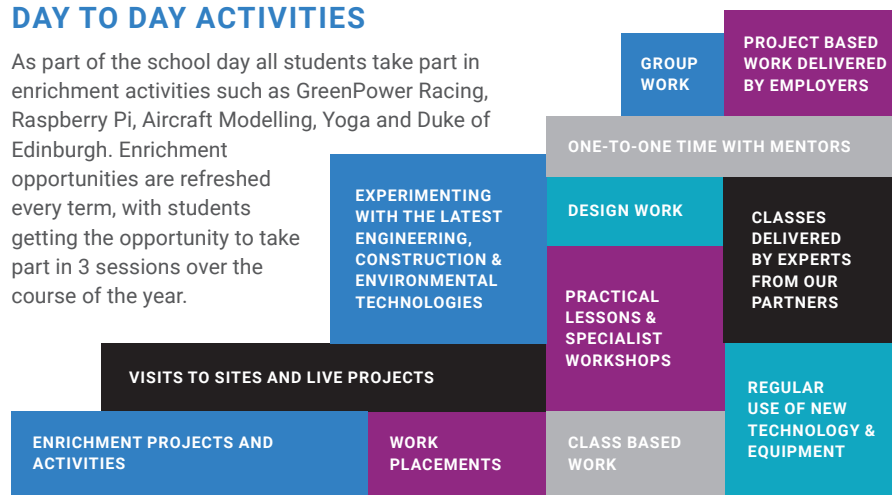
DAY TO DAY ACTIVITIES

As part of the school day all students take part in enrichment activities such as GreenPower Racing, Raspberry Pi, Aircraft Modelling, Yoga and Duke of Edinburgh. Enrichment opportunities are refreshed every term, with students getting the opportunity to take part in 3 sessions over the course of the year.

GROUP WORK

PROJECT BASED WORK DELIVERED BY EMPLOYERS

ONE-TO-ONE TIME WITH MENTORS

EXPERIMENTING WITH THE LATEST ENGINEERING, CONSTRUCTION & ENVIRONMENTAL TECHNOLOGIES

DESIGN WORK

CLASSES DELIVERED BY EXPERTS FROM OUR PARTNERS

PRACTICAL LESSONS & SPECIALIST WORKSHOPS

VISITS TO SITES AND LIVE PROJECTS

REGULAR USE OF NEW TECHNOLOGY & EQUIPMENT

ENRICHMENT PROJECTS AND ACTIVITIES

WORK PLACEMENTS

CLASS BASED WORK